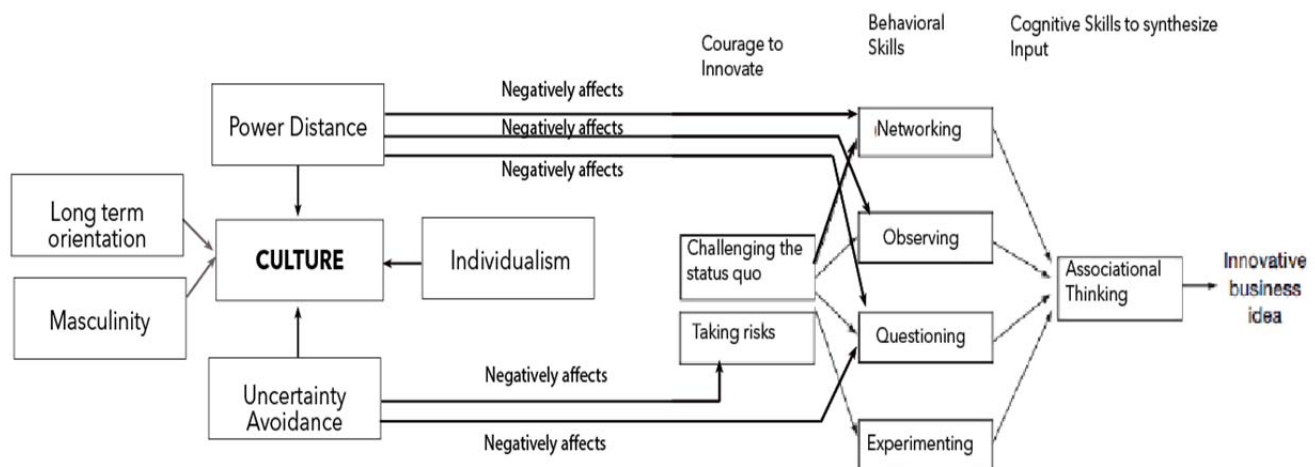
Courage to Innovate

Behavioral Skills

Cognitive Skills to synthesize Input

Power Distance

Negatively affects

Negatively affects

Negatively affects

Long term orientation

CULTURE

Individualism

Masculinity

Uncertainty Avoidance

Negatively affects

Negatively affects

Challenging the status quo

Taking risks

Networking

Observing

Questioning

Experimenting

Associational Thinking

Innovative business idea